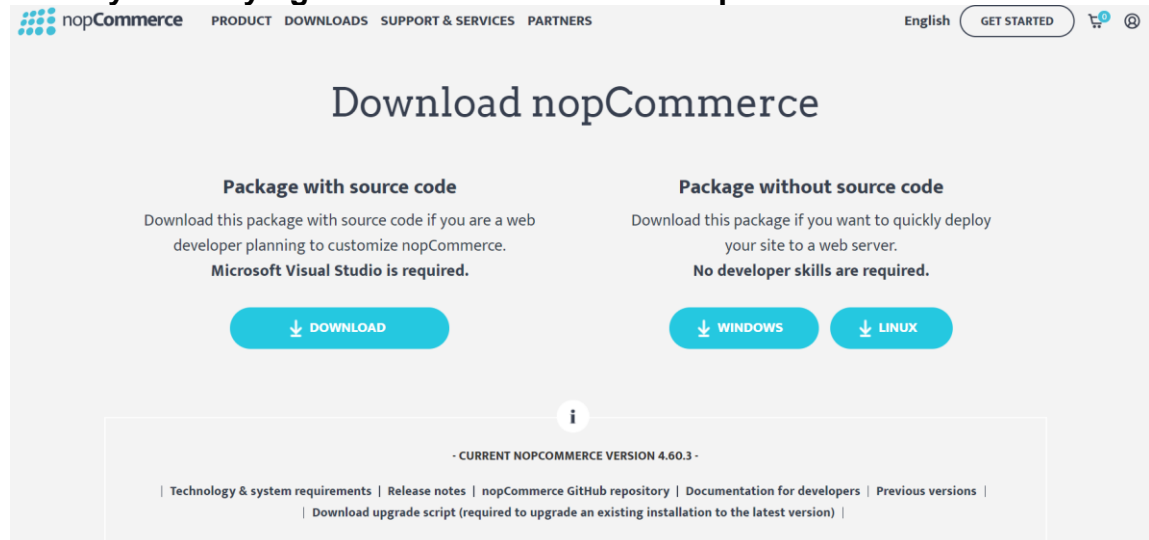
nopCommerce PRODUCT DOWNLOADS SUPPORT & SERVICES PARTNERS

English GET STARTED 0

Download nopCommerce

Package with source code

Download this package with source code if you are a web developer planning to customize nopCommerce. **Microsoft Visual Studio is required.**

DOWNLOAD

Package without source code

Download this package if you want to quickly deploy your site to a web server. **No developer skills are required.**

WINDOWS LINUX

i

- CURRENT NOPCOMMERCE VERSION 4.60.3 -

| Technology & system requirements | Release notes | nopCommerce GitHub repository | Documentation for developers | Previous versions |
| Download upgrade script (required to upgrade an existing installation to the latest version) |